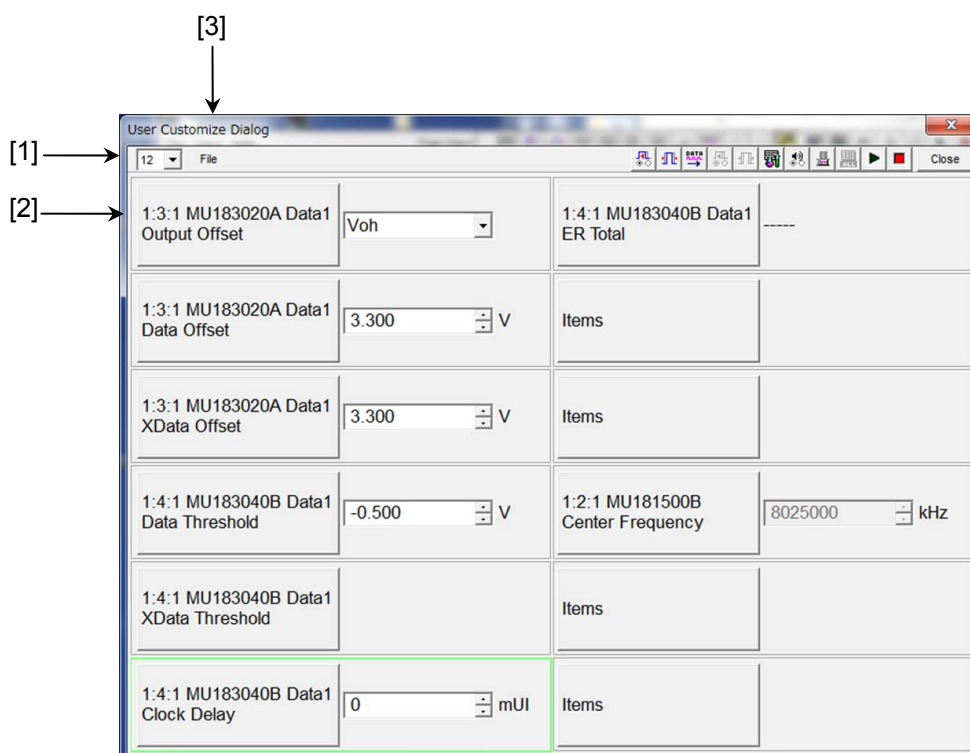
[3]

[1]

[2]

User Customize Dialog

12 File

Close

1:3:1 MU183020A Data1 Output Offset

Voh

1:4:1 MU183040B Data1 ER Total

-----

1:3:1 MU183020A Data1 Data Offset

3.300 V

Items

1:3:1 MU183020A Data1 XData Offset

3.300 V

Items

1:4:1 MU183040B Data1 Data Threshold

-0.500 V

1:2:1 MU181500B Center Frequency

8025000 kHz

1:4:1 MU183040B Data1 XData Threshold

Items

1:4:1 MU183040B Data1 Clock Delay

0 mUI

Items